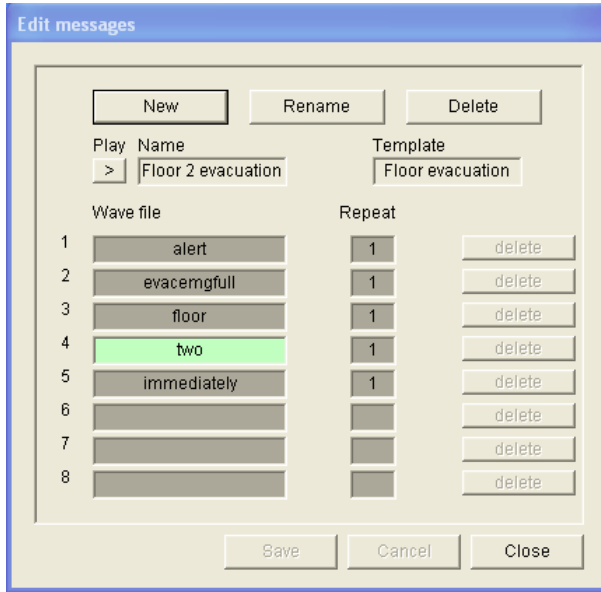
Edit messages

New Rename Delete

Play Name
> Floor 2 evacuation

Template
Floor evacuation

| | Wave file | Repeat | |
|---|---|---|---|
| 1 | alert | 1 | delete |
| 2 | evacemgfull | 1 | delete |
| 3 | floor | 1 | delete |
| 4 | two | 1 | delete |
| 5 | immediately | 1 | delete |
| 6 | | | delete |
| 7 | | | delete |
| 8 | | | delete |

Save Cancel Close